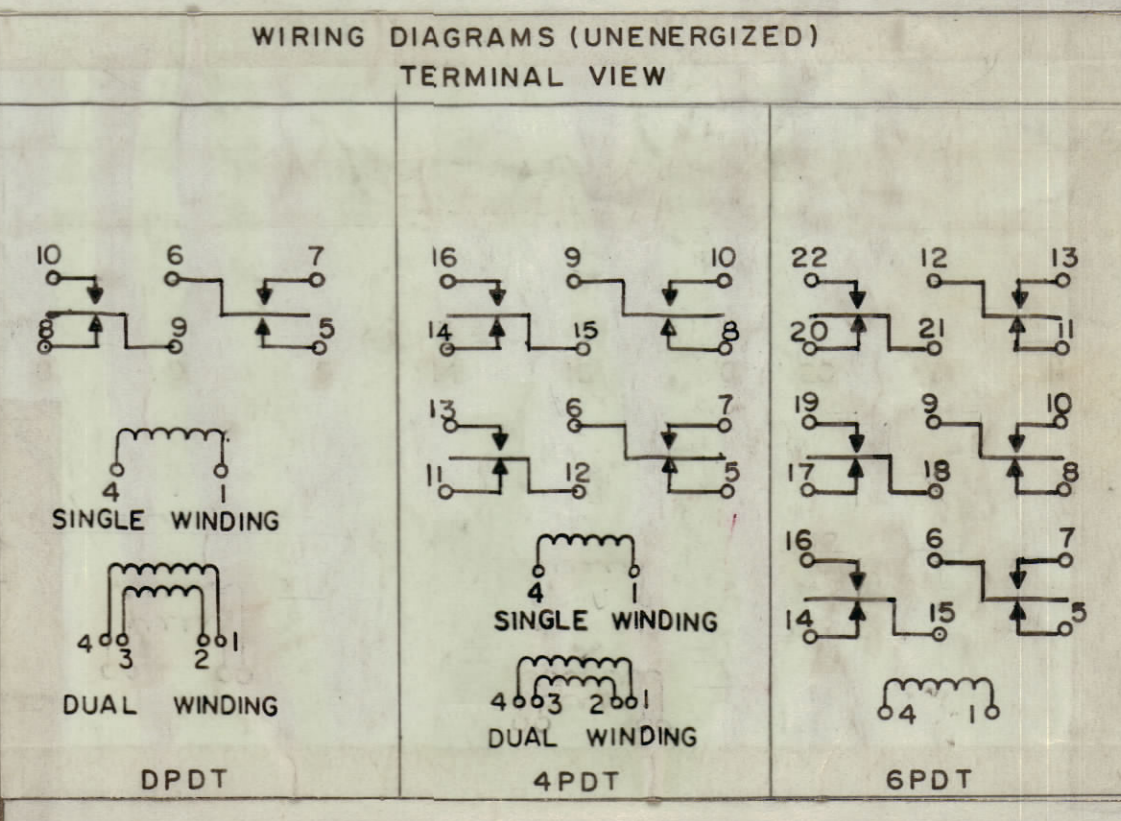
WIRING DIAGRAMS (UNENERGIZED)
TERMINAL VIEW

10 6 7
8 9 5

4 1
SINGLE WINDING

4 3 2 1
DUAL WINDING

DPDT

16 9 10
14 15 8

13 6 7
11 12 5

4 1
SINGLE WINDING

4 3 2 1
DUAL WINDING

4PDT

22 12 13
20 21 11

19 9 10
17 18 8

16 6 7
14 15 5

4 1

6PDT